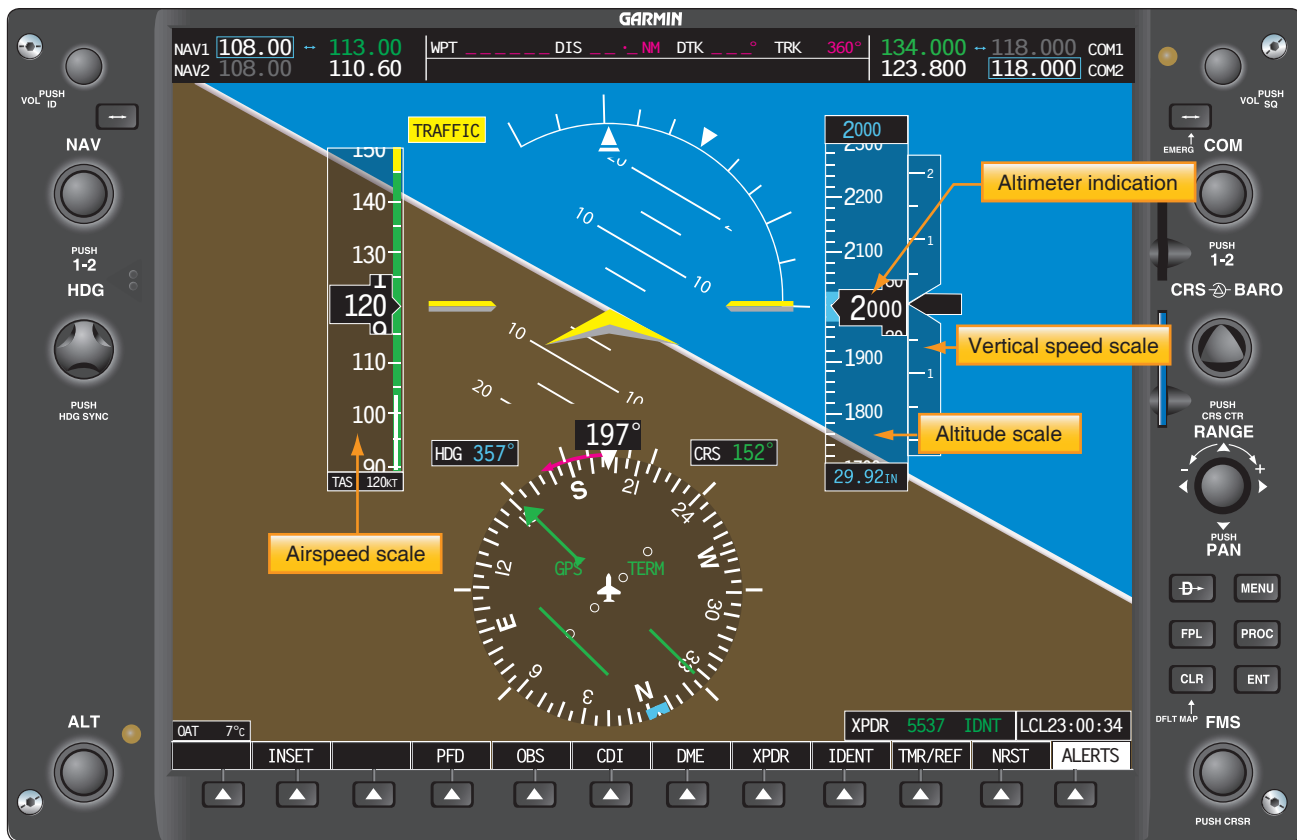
GARMIN

VOL PUSH ID

NAV

PUSH 1-2

HDG

PUSH HDG SYNC

ALT

NAV1 108.00 ↔ 113.00
NAV2 108.00 110.60

WPT ______ DIS __._ NM DTK ___° TRK 360°

134.000 ↔ 118.000 COM1
123.800 118.000 COM2

TRAFFIC

150
140
130
120
110
100
90
TAS 120KT

10
10
10
10
20
10

2000
2200
2100
2000
1900
1800
29.92IN

2
1
1
2

Altimeter indication

Vertical speed scale

Altitude scale

Airspeed scale

HDG 357°

197°

CRS 152°

S
21
24
W
30
33
N
3
6
E
12
GPS
TERM

OAT 7°C

XPDR 5537 IDNT LCL23:00:34

INSET PFD OBS CDI DME XPDR IDENT TMR/REF NRST ALERTS

VOL PUSH SQ

EMERG COM

PUSH 1-2

CRS BARO

PUSH CRS CTR

RANGE

PUSH PAN

MENU

FPL PROC

CLR ENT

DFLT MAP FMS

PUSH CRSR